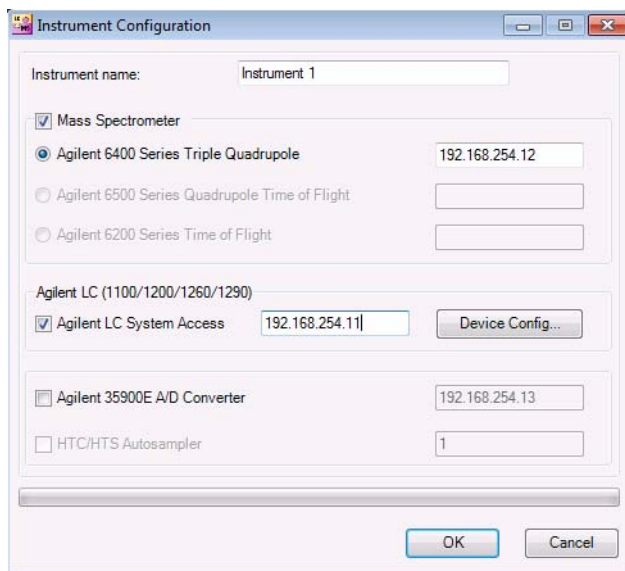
Instrument Configuration

Instrument name: Instrument 1

Mass Spectrometer

Agilent 6400 Series Triple Quadrupole 192.168.254.12

Agilent 6500 Series Quadrupole Time of Flight

Agilent 6200 Series Time of Flight

Agilent LC (1100/1200/1260/1290)

Agilent LC System Access 192.168.254.11 Device Config...

Agilent 35900E A/D Converter 192.168.254.13

HTC/HTS Autosampler 1

OK Cancel